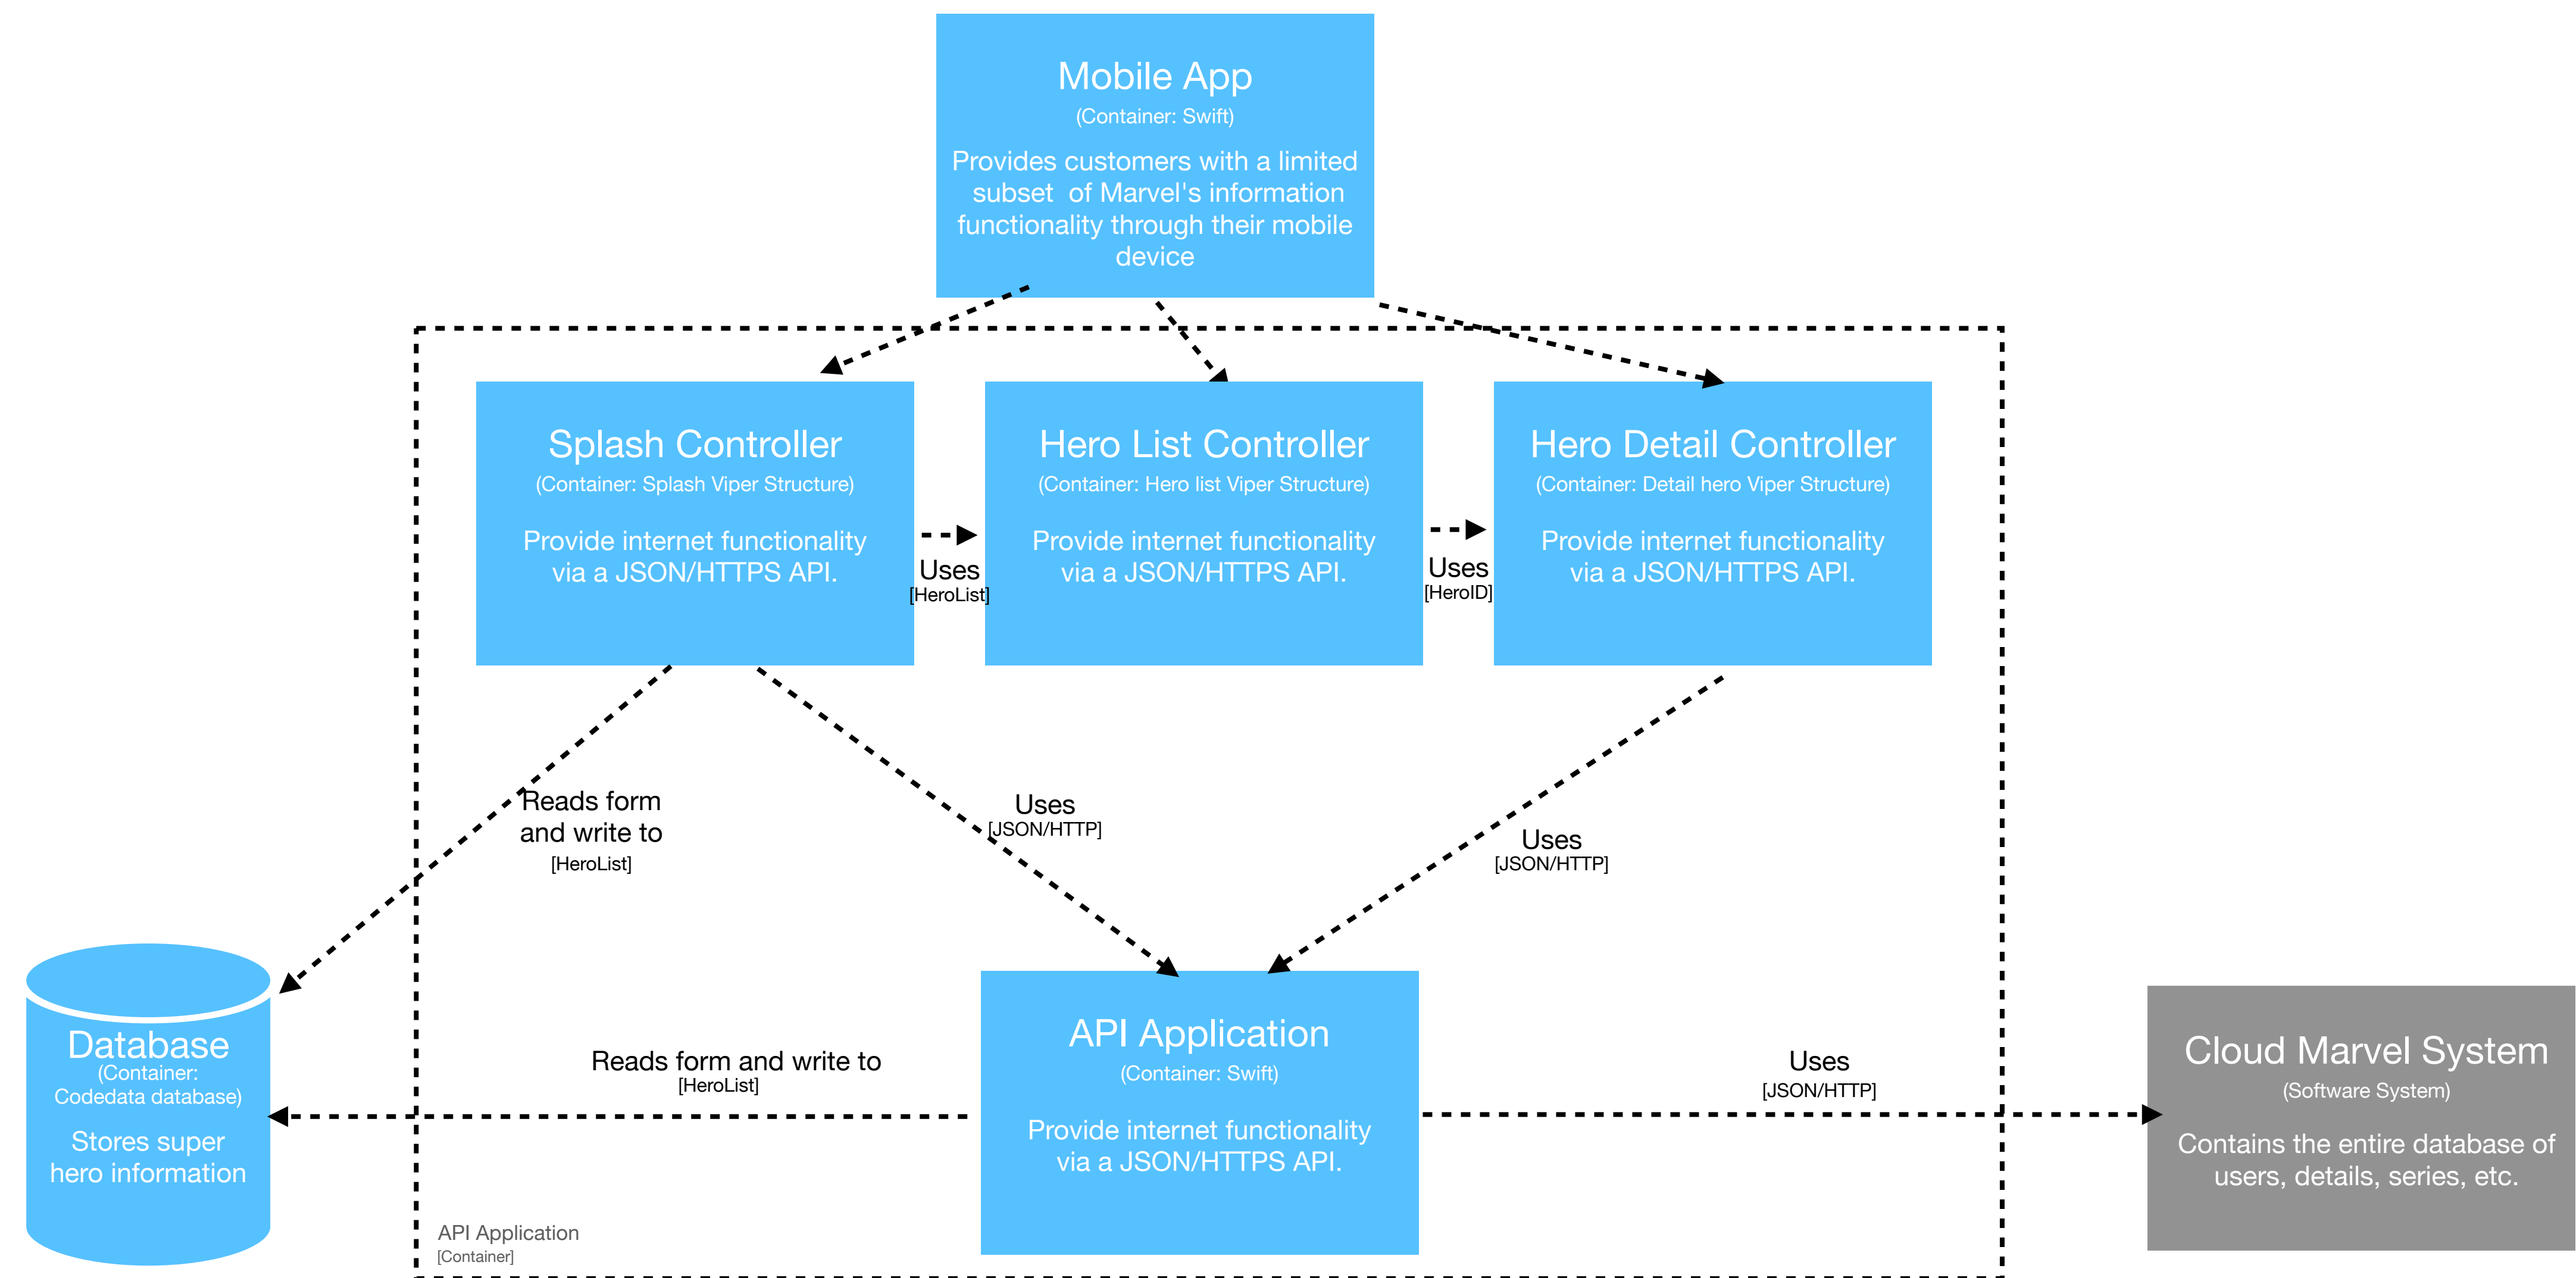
Mobile App
(Container: Swift)
Provides customers with a limited subset of Marvel's information functionality through their mobile device

Splash Controller
(Container: Splash Viper Structure)
Provide internet functionality via a JSON/HTTPS API.

Uses
[HeroList]

Hero List Controller
(Container: Hero list Viper Structure)
Provide internet functionality via a JSON/HTTPS API.

Uses
[HeroID]

Hero Detail Controller
(Container: Detail hero Viper Structure)
Provide internet functionality via a JSON/HTTPS API.

Reads form and write to
[HeroList]

Uses
[JSON/HTTP]

Uses
[JSON/HTTP]

Database
(Container: Codedata database)
Stores super hero information

Reads form and write to
[HeroList]

API Application
(Container: Swift)
Provide internet functionality via a JSON/HTTPS API.

Uses
[JSON/HTTP]

Cloud Marvel System
(Software System)
Contains the entire database of users, details, series, etc.

API Application
[Container]